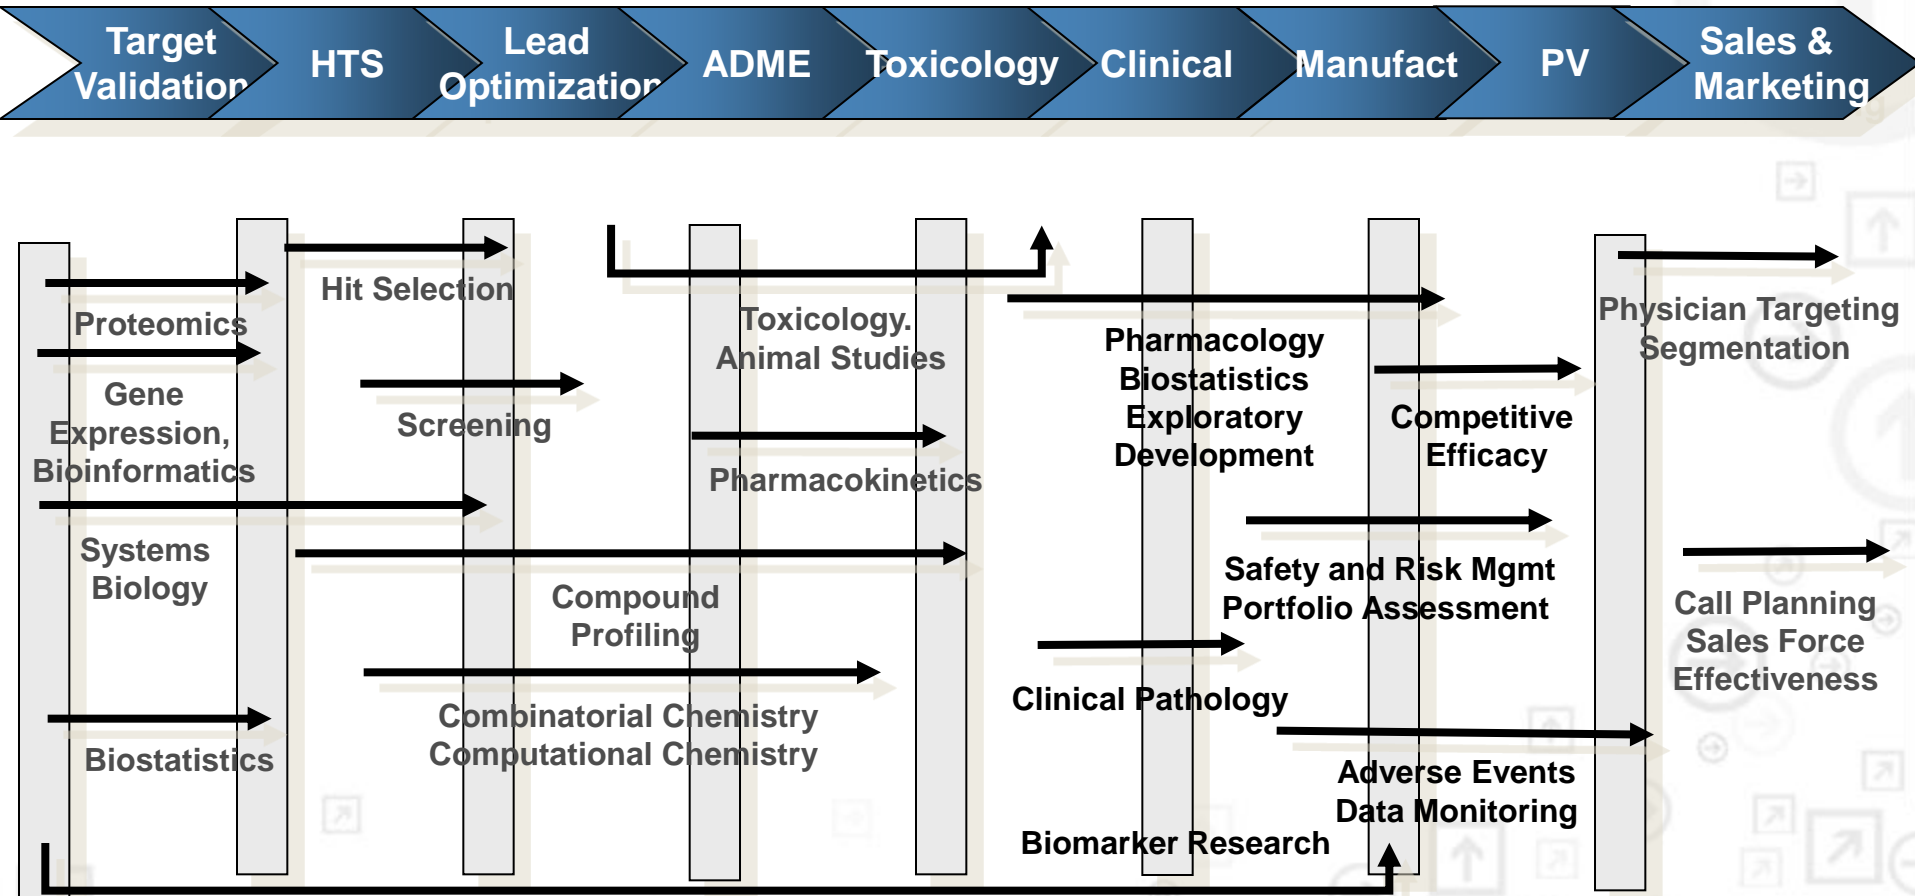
Target Validation

HTS

Lead Optimization

ADME

Toxicology

Clinical

Manufact

PV

Sales & Marketing

Hit Selection

Proteomics

Gene Expression, Bioinformatics

Screening

Toxicology. Animal Studies

Pharmacokinetics

Pharmacology Biostatistics Exploratory Development

Competitive Efficacy

Physician Targeting Segmentation

Systems Biology

Compound Profiling

Safety and Risk Mgmt Portfolio Assessment

Call Planning Sales Force Effectiveness

Clinical Pathology

Combinatorial Chemistry Computational Chemistry

Biostatistics

Adverse Events Data Monitoring

Biomarker Research